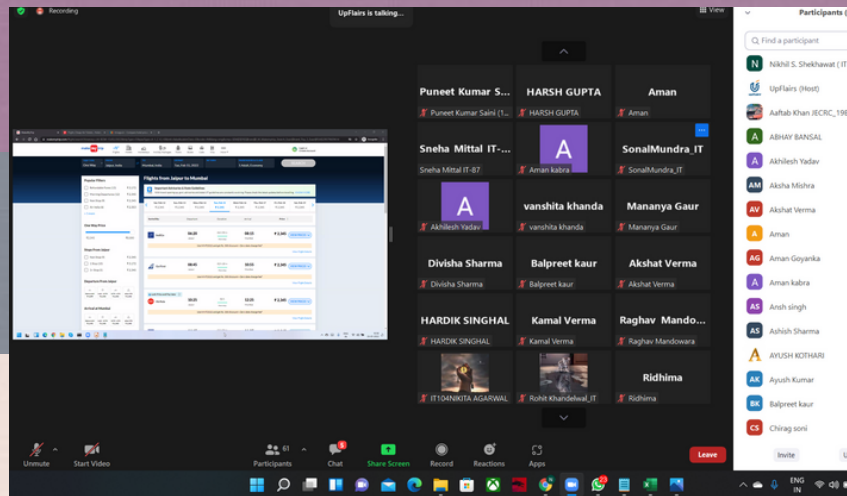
Recording

UpFlairs is talking...

View

Flights from Jaipur to Mumbai

Puneet Kumar S...
Puneet Kumar Saini (1...

HARSH GUPTA
HARSH GUPTA

Aman
Aman

Sneha Mittal IT-...
Sneha Mittal IT-87

A
Aman kabra

SonalMundra_IT
SonalMundra_IT

A
Akhilesh Yadav

vanshita khanda
vanshita khanda

Mananya Gaur
Mananya Gaur

Divisha Sharma
Divisha Sharma

Balpreet kaur
Balpreet kaur

Akshat Verma
Akshat Verma

HARDIK SINGHAL
HARDIK SINGHAL

Kamal Verma
Kamal Verma

Raghav Mando...
Raghav Mandowara

IT104NIKITA AGARWAL

Rohit Khandelwal_IT

Ridhima
Ridhima

Participants (

Find a participant

Nikhil S. Shekhawat ( IT
UpFlairs (Host)
Aaftab Khan JECRC_19
ABHAY BANSAL
Akhilesh Yadav
Aksha Mishra
Akshat Verma
Aman
Aman Goyanka
Aman kabra
Ansh singh
Ashish Sharma
AYUSH KOTHARI
Ayush Kumar
Balpreet kaur
Chirag soni

Invite

Unmute
Start Video
61
Participants
Chat
Share Screen
Record
Reactions
Apps
Leave

ENG
IN